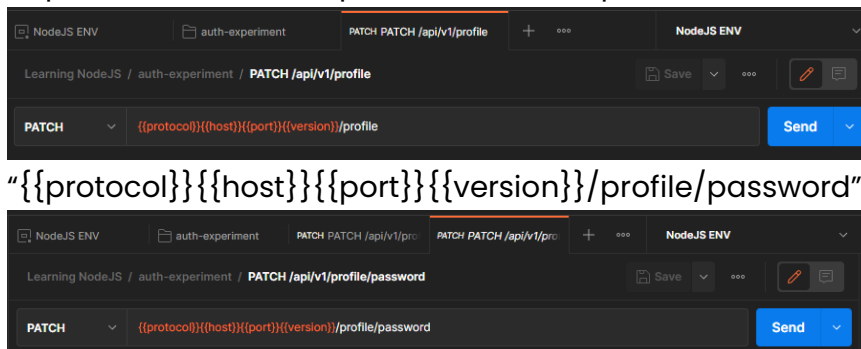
NodeJS ENV auth-experiment PATCH PATCH /api/v1/profile + ooo NodeJS ENV

Learning NodeJS / auth-experiment / PATCH /api/v1/profile Save ooo

PATCH {{protocol}}{{host}}{{port}}{{version}}/profile Send

“{{protocol}}{{host}}{{port}}{{version}}/profile/password”

NodeJS ENV auth-experiment PATCH PATCH /api/v1/pro PATCH PATCH /api/v1/pro + ooo NodeJS ENV

Learning NodeJS / auth-experiment / PATCH /api/v1/profile/password Save ooo

PATCH {{protocol}}{{host}}{{port}}{{version}}/profile/password Send